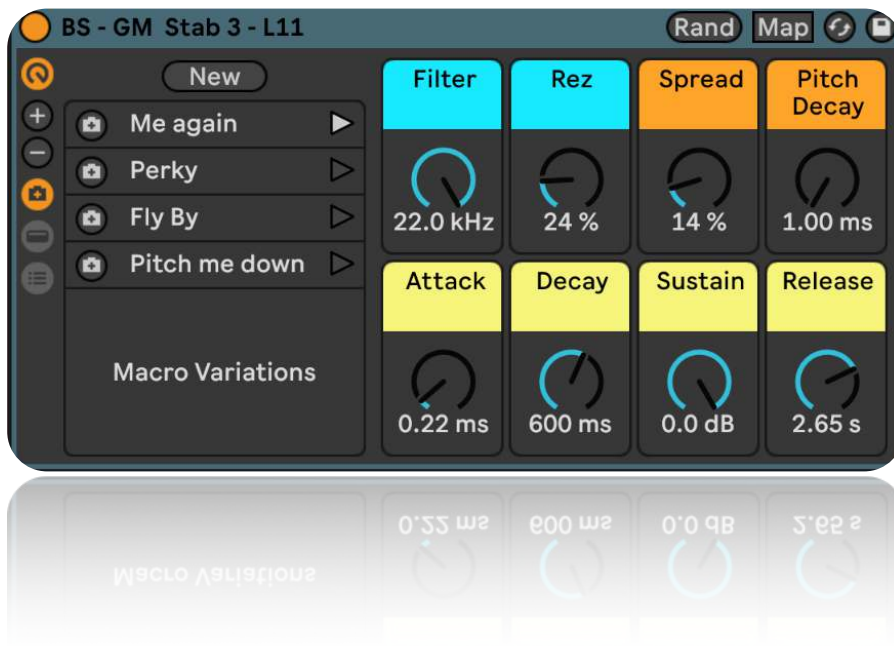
BS - GM Stab 3 - L11

Rand Map

New

Me again

Perky

Fly By

Pitch me down

Macro Variations

| Filter | Rez | Spread | Pitch Decay |
|---|---|---|---|
| 22.0 kHz | 24 % | 14 % | 1.00 ms |
| Attack | Decay | Sustain | Release |
| 0.22 ms | 600 ms | 0.0 dB | 2.65 s |